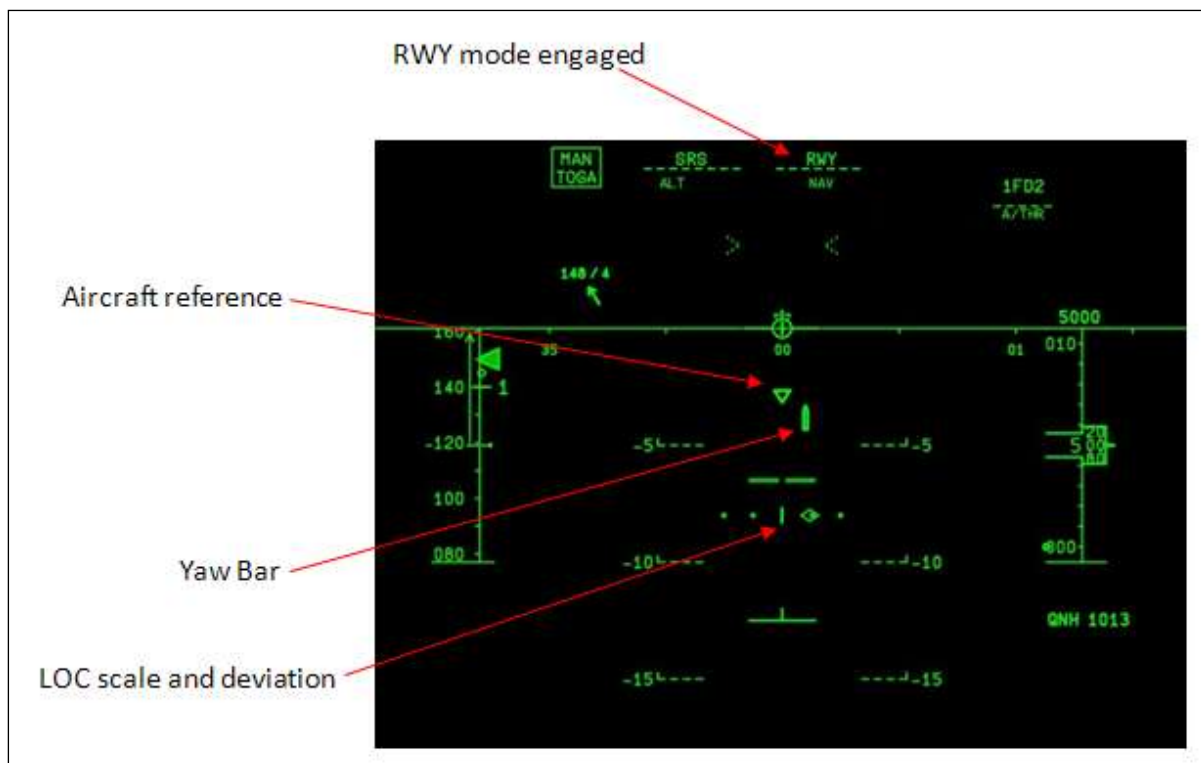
RWY mode engaged

MAN
TOGA

SRS
ALT

RWY
NAV

1FD2
A/THR

148 / 4

Aircraft reference

160
35
00
01
5000
010

140
1

-120
-5
-5
20
500
80

100

Yaw Bar

080
-10
-10
800

QNH 1013

LOC scale and deviation

-15
-15